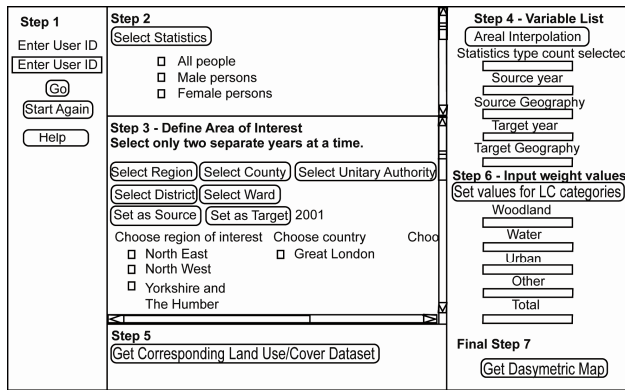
Step 1
Enter User ID
Enter User ID
Go
Start Again
Help

Step 2
Select Statistics
All people
Male persons
Female persons

Step 3 - Define Area of Interest
Select only two separate years at a time.
Select Region
Select County
Select Unitary Authority
Select District
Select Ward
Set as Source
Set as Target
2001
Choose region of interest
North East
North West
Yorkshire and The Humber
Choose country
Great London
Choo

Step 5
Get Corresponding Land Use/Cover Dataset

Step 4 - Variable List
Areal Interpolation
Statistics type count selected
Source year
Source Geography
Target year
Target Geography

Step 6 - Input weight values
Set values for LC categories
Woodland
Water
Urban
Other
Total

Final Step 7
Get Dasymetric Map